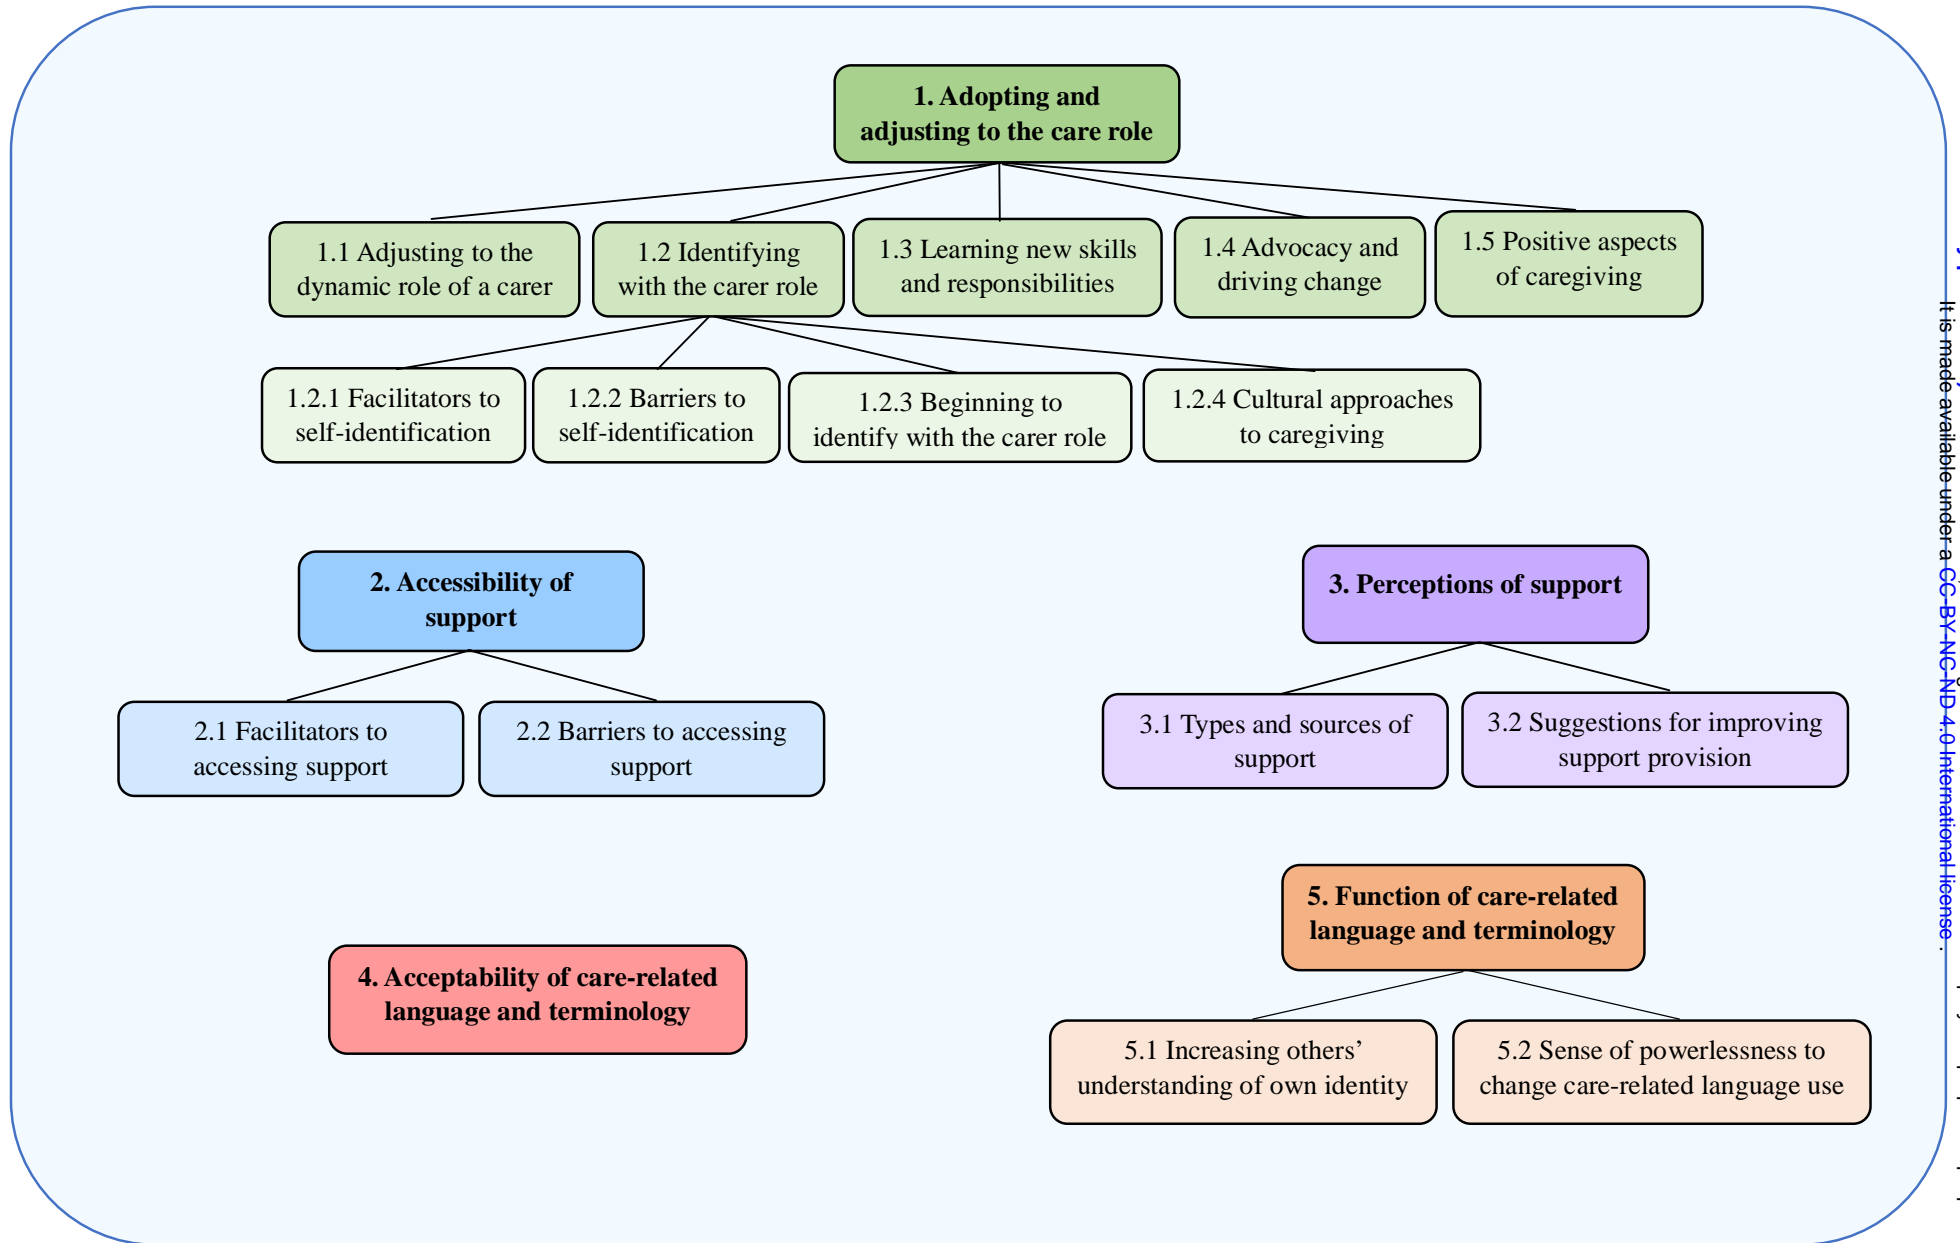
1. Adopting and adjusting to the care role

1.1 Adjusting to the dynamic role of a carer

1.2 Identifying with the carer role

1.3 Learning new skills and responsibilities

1.4 Advocacy and driving change

1.5 Positive aspects of caregiving

1.2.1 Facilitators to self-identification

1.2.2 Barriers to self-identification

1.2.3 Beginning to identify with the carer role

1.2.4 Cultural approaches to caregiving

2. Accessibility of support

2.1 Facilitators to accessing support

2.2 Barriers to accessing support

3. Perceptions of support

3.1 Types and sources of support

3.2 Suggestions for improving support provision

4. Acceptability of care-related language and terminology

5. Function of care-related language and terminology

5.1 Increasing others' understanding of own identity

5.2 Sense of powerlessness to change care-related language use

It is made available under a CC-BY-NC-ND 4.0 International license .